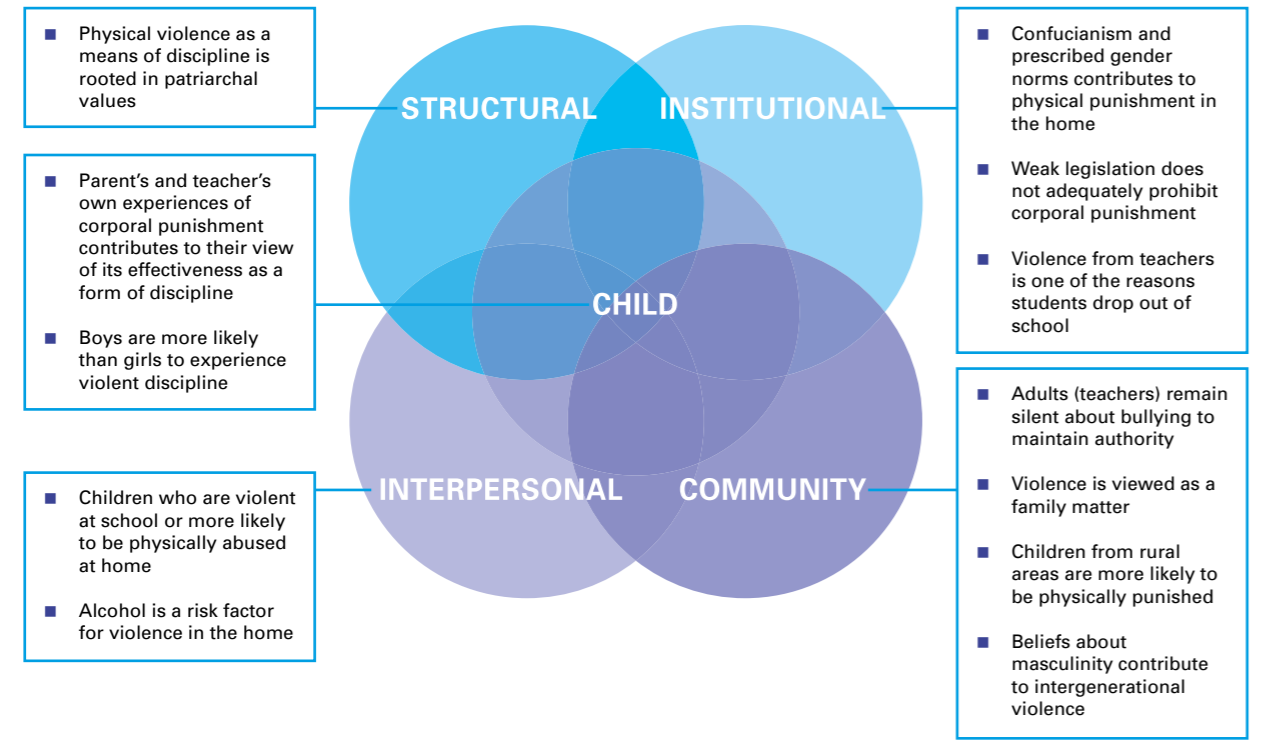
Physical violence as a means of discipline is rooted in patriarchal values

Parent's and teacher's own experiences of corporal punishment contributes to their view of its effectiveness as a form of discipline

Boys are more likely than girls to experience violent discipline

Children who are violent at school or more likely to be physically abused at home

Alcohol is a risk factor for violence in the home

STRUCTURAL

INSTITUTIONAL

CHILD

INTERPERSONAL

COMMUNITY

Confucianism and prescribed gender norms contributes to physical punishment in the home

Weak legislation does not adequately prohibit corporal punishment

Violence from teachers is one of the reasons students drop out of school

Adults (teachers) remain silent about bullying to maintain authority

Violence is viewed as a family matter

Children from rural areas are more likely to be physically punished

Beliefs about masculinity contribute to intergenerational violence